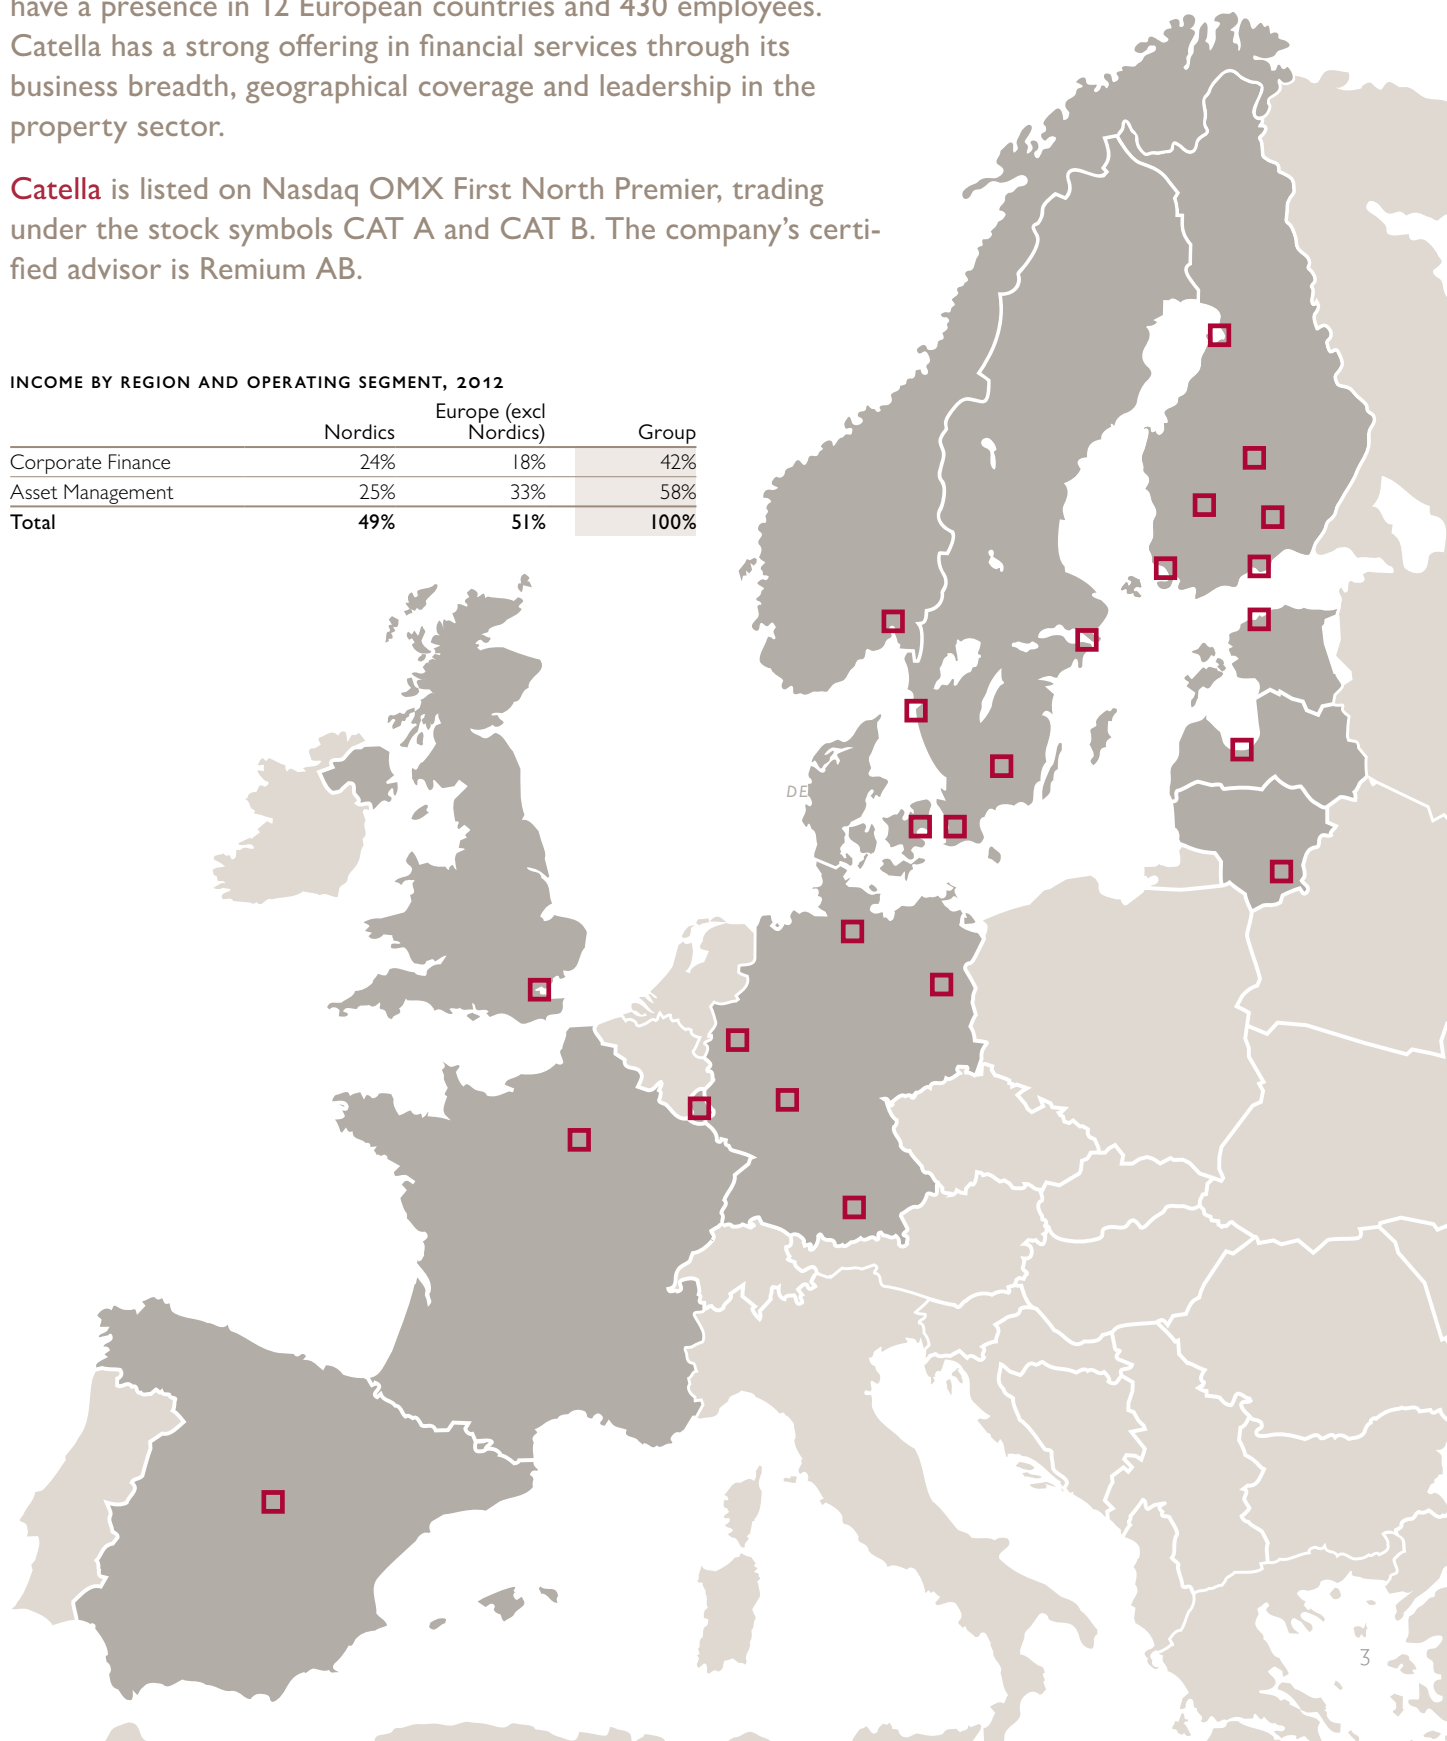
have a presence in 12 European countries and 430 employees. Catella has a strong offering in financial services through its business breadth, geographical coverage and leadership in the property sector.

Catella is listed on Nasdaq OMX First North Premier, trading under the stock symbols CAT A and CAT B. The company's certified advisor is Remium AB.

INCOME BY REGION AND OPERATING SEGMENT, 2012

| | Nordics | Europe (excl Nordics) | Group |
|---|---|---|---|
| Corporate Finance | 24% | 18% | 42% |
| Asset Management | 25% | 33% | 58% |
| Total | 49% | 51% | 100% |

DE

3